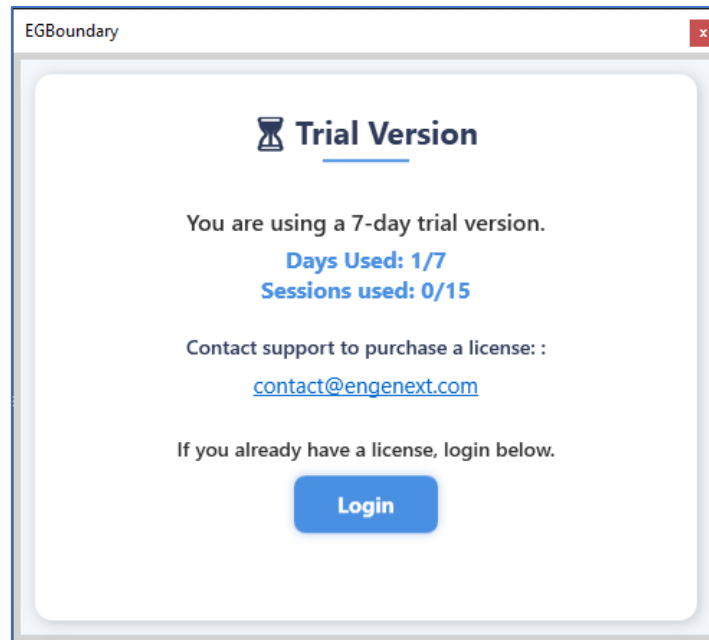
EGBoundary

x

Trial Version

You are using a 7-day trial version.

Days Used: 1/7
Sessions used: 0/15

Contact support to purchase a license: :

contact@engenext.com

If you already have a license, login below.

Login